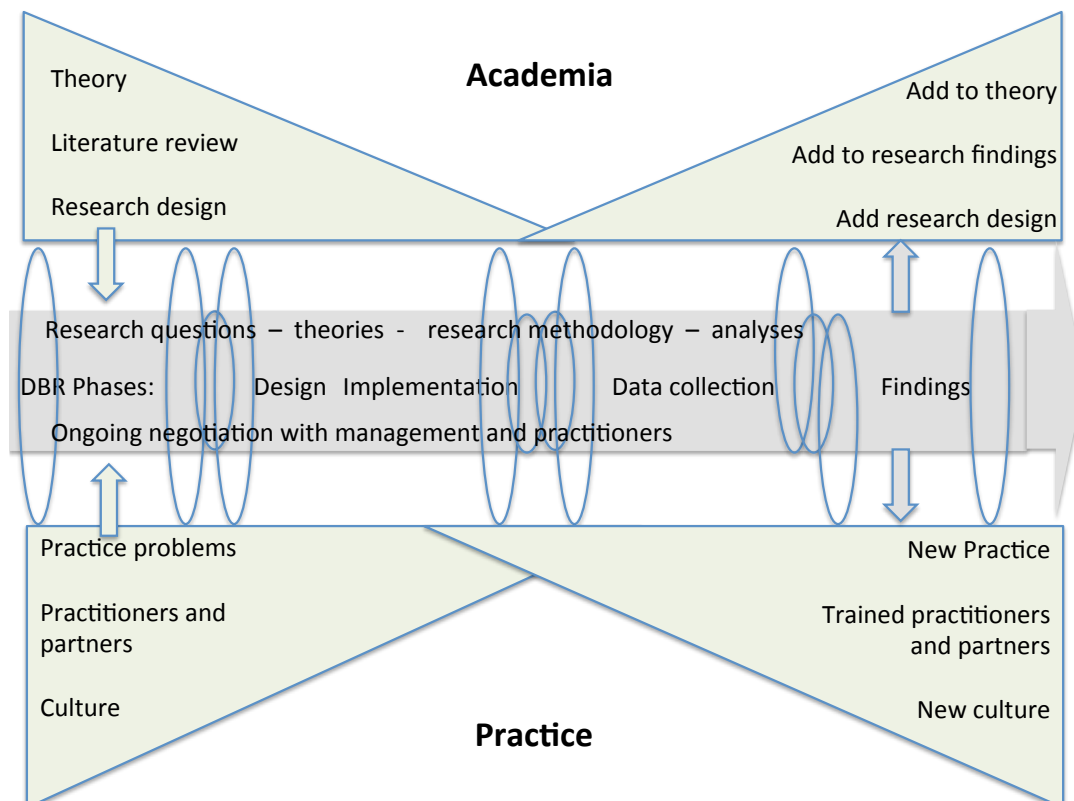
Academia

Theory

Literature review

Research design

Add to theory

Add to research findings

Add research design

Research questions – theories - research methodology – analyses

DBR Phases: Design Implementation Data collection Findings

Ongoing negotiation with management and practitioners

Practice problems

Practitioners and partners

Culture

New Practice

Trained practitioners and partners

New culture

Practice